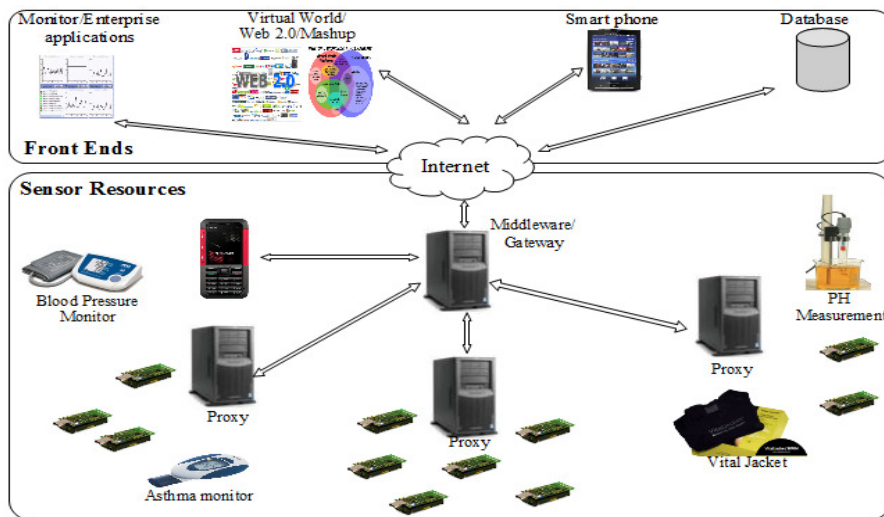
Monitor/Enterprise applications

Virtual World/ Web 2.0/Mashup

Smart phone

Database

Front Ends

Internet

Sensor Resources

Middleware/ Gateway

Blood Pressure Monitor

PH Measurement

Proxy

Proxy

Proxy

Asthma monitor

Vital Jacket